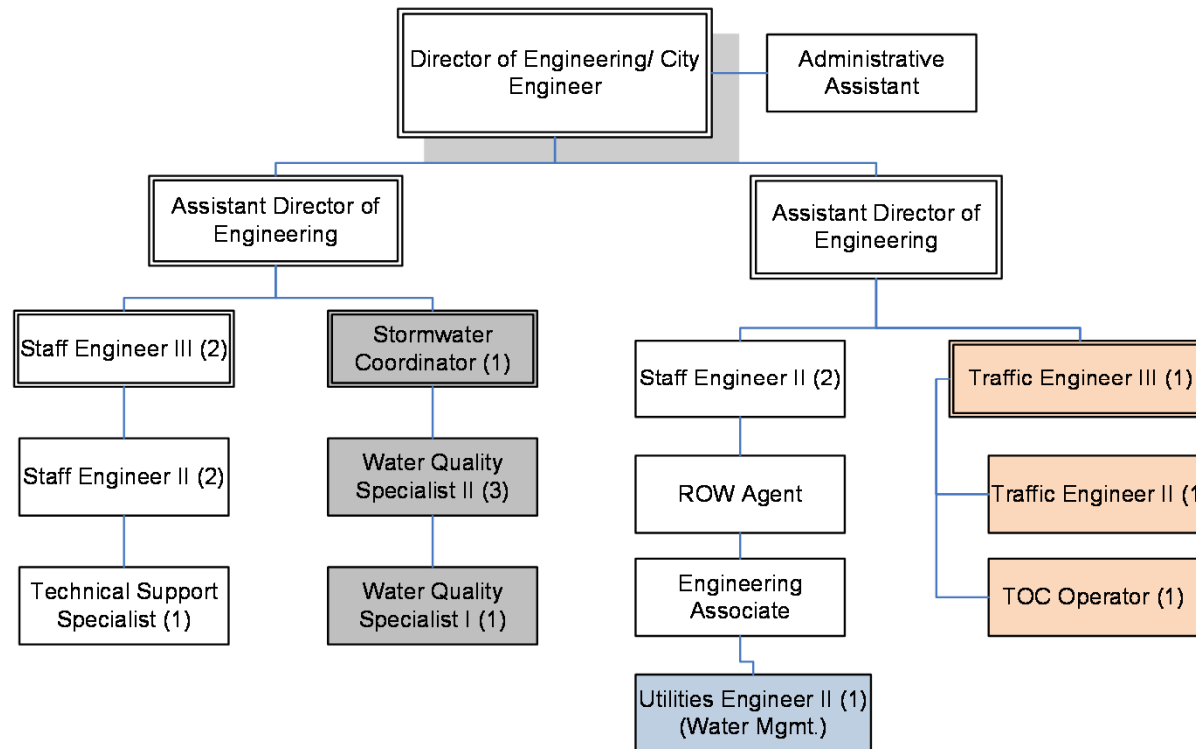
Director of Engineering/ City Engineer

Administrative Assistant

Assistant Director of Engineering

Assistant Director of Engineering

Staff Engineer III (2)

Stormwater Coordinator (1)

Staff Engineer II (2)

Water Quality Specialist II (3)

Technical Support Specialist (1)

Water Quality Specialist I (1)

Staff Engineer II (2)

Traffic Engineer III (1)

ROW Agent

Traffic Engineer II (1

Engineering Associate

TOC Operator (1)

Utilities Engineer II (1) (Water Mgmt.)